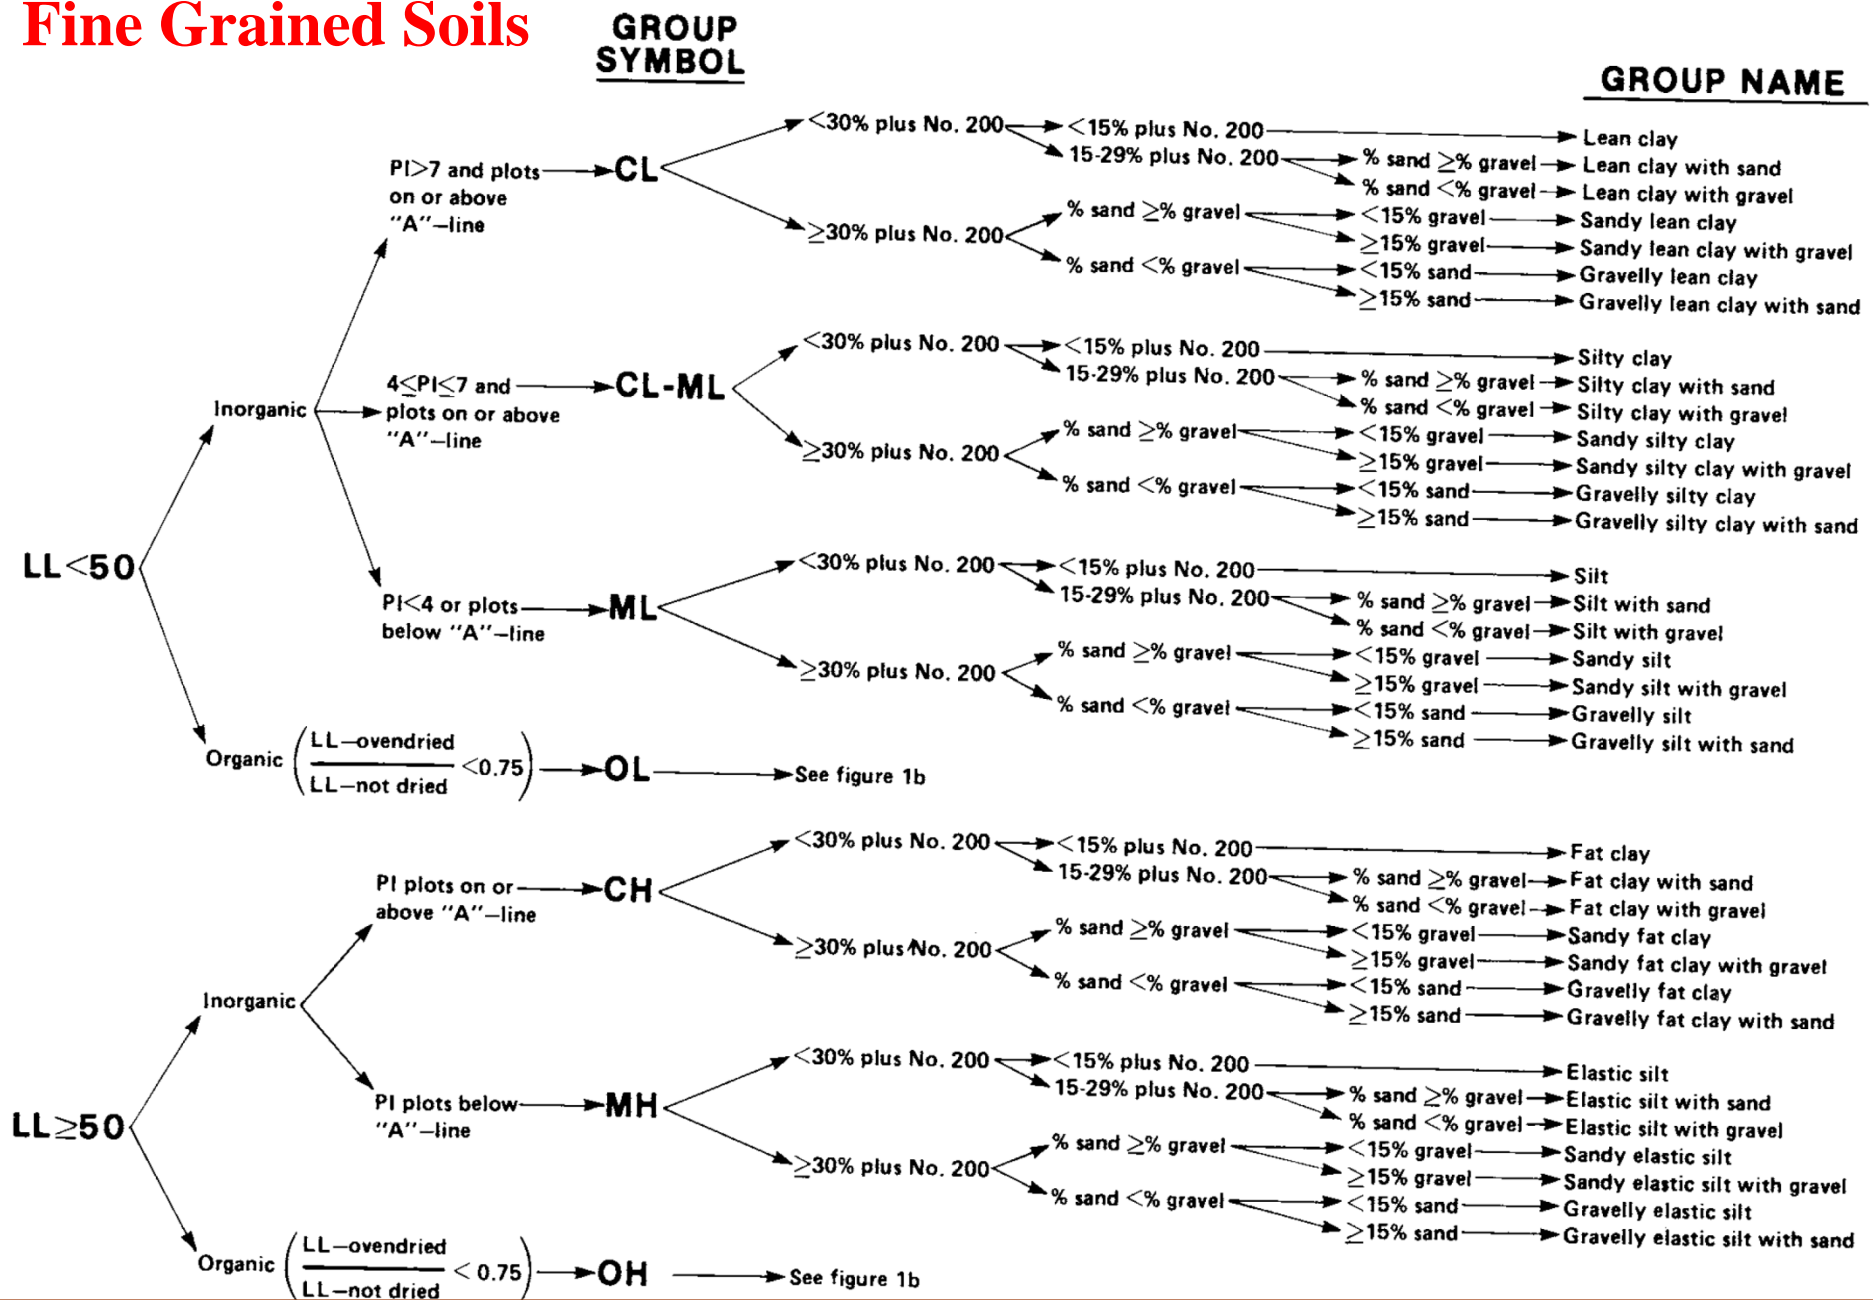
Fine Grained Soils

GROUP SYMBOL

GROUP NAME

LL<50

Inorganic

PI>7 and plots on or above "A"–line → CL
<30% plus No. 200 → <15% plus No. 200 → Lean clay
15-29% plus No. 200 → % sand ≥% gravel → Lean clay with sand
% sand <% gravel → Lean clay with gravel
≥30% plus No. 200 → % sand ≥% gravel → <15% gravel → Sandy lean clay
≥15% gravel → Sandy lean clay with gravel
% sand <% gravel → <15% sand → Gravelly lean clay
≥15% sand → Gravelly lean clay with sand

4≤PI≤7 and plots on or above "A"–line → CL-ML
<30% plus No. 200 → <15% plus No. 200 → Silty clay
15-29% plus No. 200 → % sand ≥% gravel → Silty clay with sand
% sand <% gravel → Silty clay with gravel
≥30% plus No. 200 → % sand ≥% gravel → <15% gravel → Sandy silty clay
≥15% gravel → Sandy silty clay with gravel
% sand <% gravel → <15% sand → Gravelly silty clay
≥15% sand → Gravelly silty clay with sand

PI<4 or plots below "A"–line → ML
<30% plus No. 200 → <15% plus No. 200 → Silt
15-29% plus No. 200 → % sand ≥% gravel → Silt with sand
% sand <% gravel → Silt with gravel
≥30% plus No. 200 → % sand ≥% gravel → <15% gravel → Sandy silt
≥15% gravel → Sandy silt with gravel
% sand <% gravel → <15% sand → Gravelly silt
≥15% sand → Gravelly silt with sand

Organic $\left(\frac{\text{LL—ovendried}}{\text{LL—not dried}} <0.75\right)$ → OL → See figure 1b

LL≥50

Inorganic

PI plots on or above "A"–line → CH
<30% plus No. 200 → <15% plus No. 200 → Fat clay
15-29% plus No. 200 → % sand ≥% gravel → Fat clay with sand
% sand <% gravel → Fat clay with gravel
≥30% plus No. 200 → % sand ≥% gravel → <15% gravel → Sandy fat clay
≥15% gravel → Sandy fat clay with gravel
% sand <% gravel → <15% sand → Gravelly fat clay
≥15% sand → Gravelly fat clay with sand

PI plots below "A"–line → MH
<30% plus No. 200 → <15% plus No. 200 → Elastic silt
15-29% plus No. 200 → % sand ≥% gravel → Elastic silt with sand
% sand <% gravel → Elastic silt with gravel
≥30% plus No. 200 → % sand ≥% gravel → <15% gravel → Sandy elastic silt
≥15% gravel → Sandy elastic silt with gravel
% sand <% gravel → <15% sand → Gravelly elastic silt
≥15% sand → Gravelly elastic silt with sand

Organic $\left(\frac{\text{LL—ovendried}}{\text{LL—not dried}} < 0.75\right)$ → OH → See figure 1b